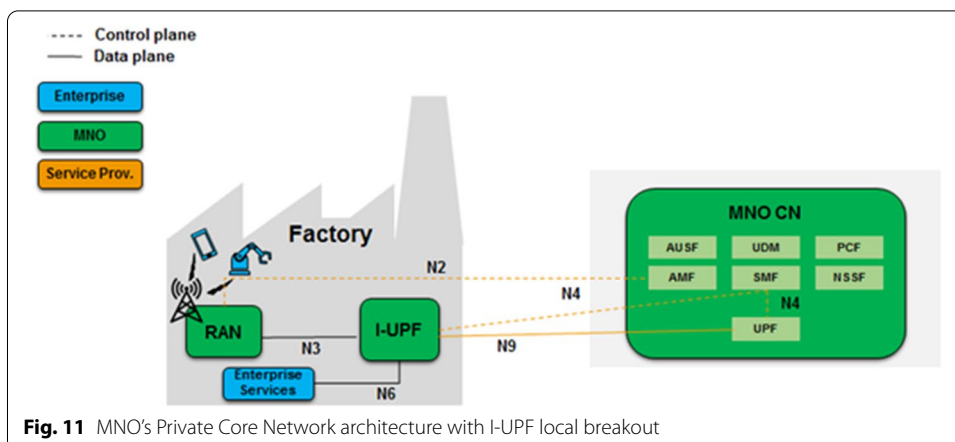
---- Control plane
—— Data plane

Enterprise

MNO

Service Prov.

Factory

N2

N4

RAN

I-UPF

N3

N9

Enterprise Services

N6

MNO CN

AUSF

UDM

PCF

AMF

SMF

NSSF

N4

UPF

**Fig. 11** MNO's Private Core Network architecture with I-UPF local breakout